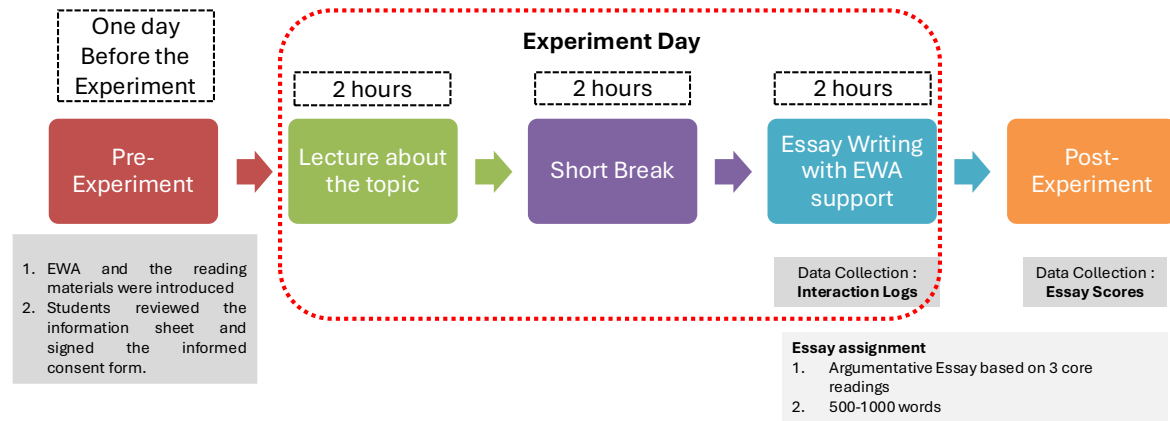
One day Before the Experiment

Experiment Day

2 hours

2 hours

2 hours

Pre-Experiment

Lecture about the topic

Short Break

Essay Writing with EWA support

Post-Experiment

1. EWA and the reading materials were introduced
2. Students reviewed the information sheet and signed the informed consent form.

Data Collection :
**Interaction Logs**

Data Collection :
**Essay Scores**

**Essay assignment**
1. Argumentative Essay based on 3 core readings
2. 500-1000 words